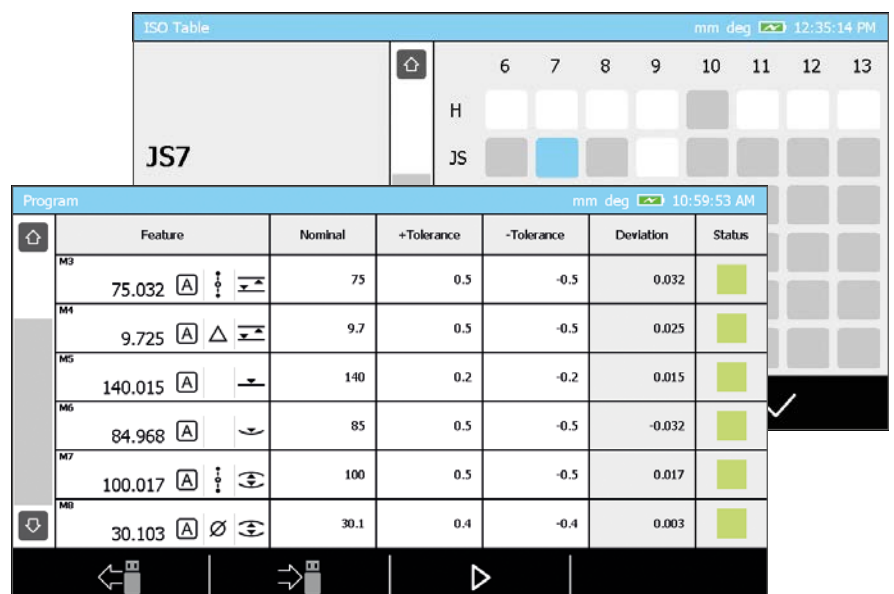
ISO Table mm deg 12:35:14 PM

JS7

| | 6 | 7 | 8 | 9 | 10 | 11 | 12 | 13 |
|---|---|---|---|---|---|---|---|---|
| H | | | | | | | | |
| JS | | | | | | | | |

Program mm deg 10:59:53 AM

| Feature | Nominal | +Tolerance | -Tolerance | Deviation | Status |
|---|---|---|---|---|---|
| M3 75.032 A | 75 | 0.5 | -0.5 | 0.032 | |
| M4 9.725 A △ | 9.7 | 0.5 | -0.5 | 0.025 | |
| M5 140.015 A | 140 | 0.2 | -0.2 | 0.015 | |
| M6 84.968 A | 85 | 0.5 | -0.5 | -0.032 | |
| M7 100.017 A | 100 | 0.5 | -0.5 | 0.017 | |
| M8 30.103 A Ø | 30.1 | 0.4 | -0.4 | 0.003 | |